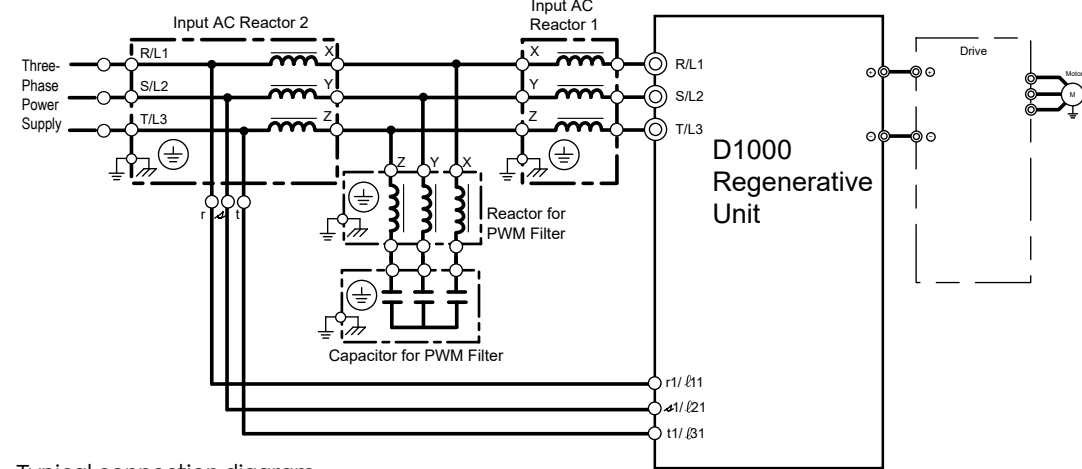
Input AC Reactor 2

Input AC Reactor 1

Three-Phase Power Supply

R/L1
S/L2
T/L3

X
Y
Z

X
Y
Z

R/L1
S/L2
T/L3

Drive

Motor

M

D1000 Regenerative Unit

Z Y X

Reactor for PWM Filter

r s t

Capacitor for PWM Filter

r1/ℓ11
s1/ℓ21
t1/ℓ31

Typical connection diagram